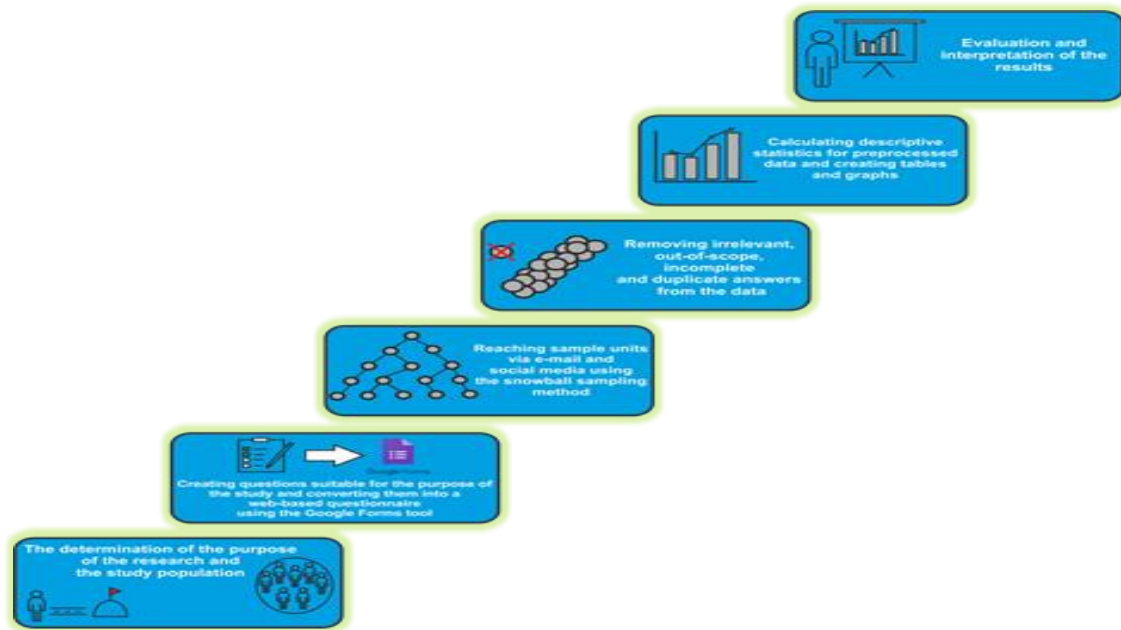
Evaluation and interpretation of the results

Calculating descriptive statistics for preprocessed data and creating tables and graphs

Removing irrelevant, out-of-scope, incomplete and duplicate answers from the data

Reaching sample units via e-mail and social media using the snowball sampling method

Google Forms

Creating questions suitable for the purpose of the study and converting them into a web-based questionnaire using the Google Forms tool

The determination of the purpose of the research and the study population